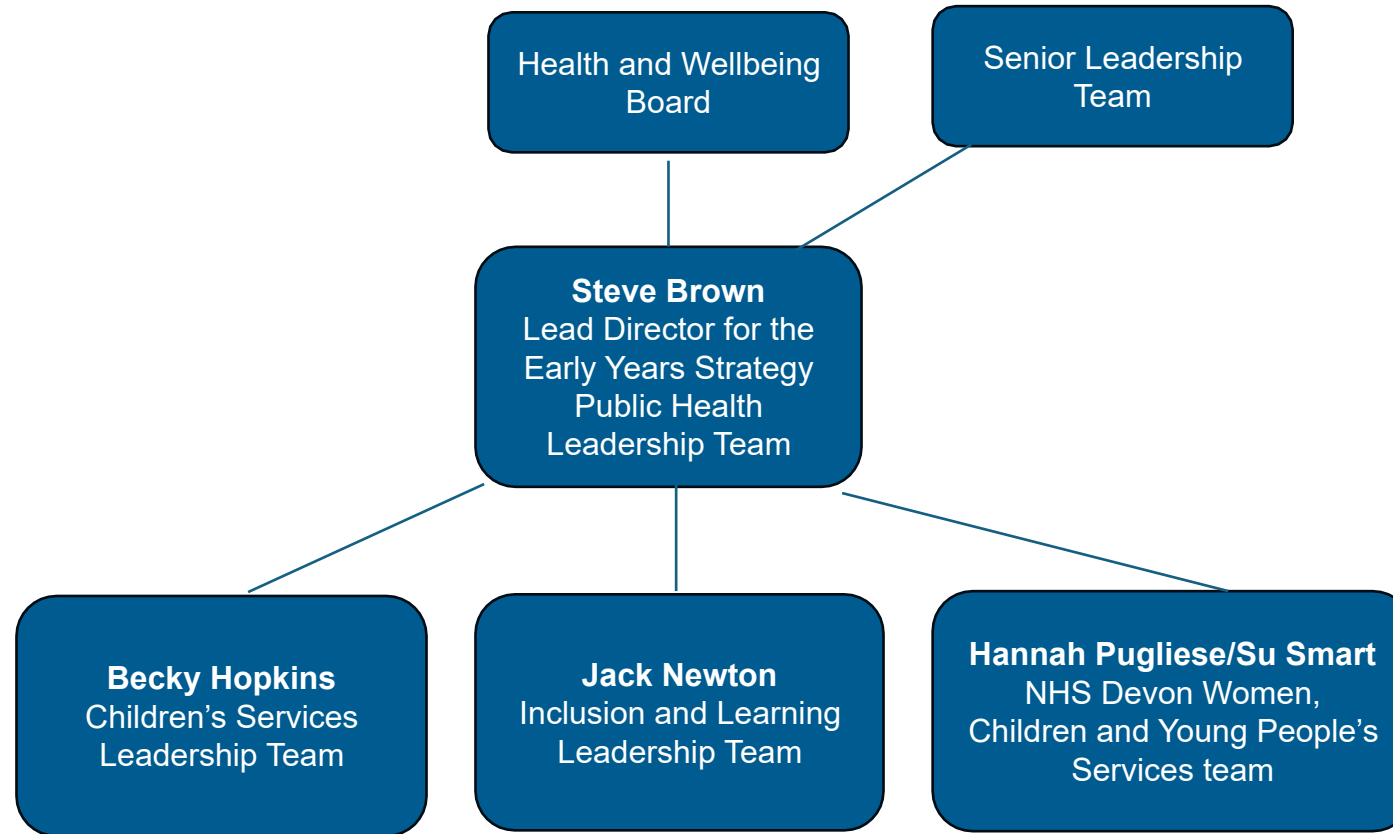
Health and Wellbeing Board

Senior Leadership Team

**Steve Brown**
Lead Director for the Early Years Strategy
Public Health Leadership Team

**Becky Hopkins**
Children's Services Leadership Team

**Jack Newton**
Inclusion and Learning Leadership Team

**Hannah Pugliese/Su Smart**
NHS Devon Women, Children and Young People's Services team